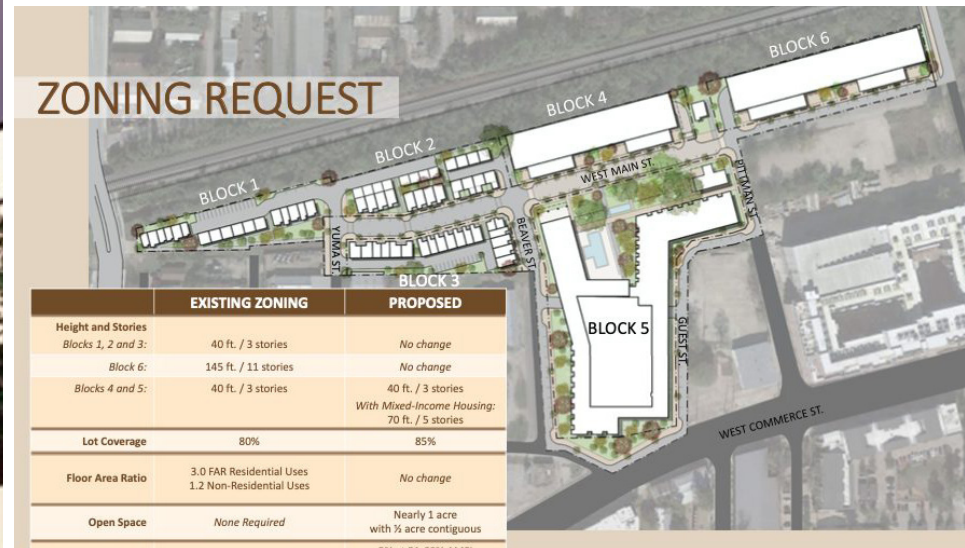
ZONING REQUEST

BLOCK 6
BLOCK 4
BLOCK 2
BLOCK 1
WEST MAIN ST.
PITTMAN ST.
YUMA ST.
BEAVER ST.
BLOCK 3
BLOCK 5
GUEST ST.
WEST COMMERCE ST.

| | EXISTING ZONING | PROPOSED |
|---|---|---|
| Height and Stories | | |
| Blocks 1, 2 and 3: | 40 ft. / 3 stories | No change |
| Block 6: | 145 ft. / 11 stories | No change |
| Blocks 4 and 5: | 40 ft. / 3 stories | 40 ft. / 3 stories With Mixed-Income Housing: 70 ft. / 5 stories |
| Lot Coverage | 80% | 85% |
| Floor Area Ratio | 3.0 FAR Residential Uses 1.2 Non-Residential Uses | No change |
| Open Space | None Required | Nearly 1 acre with ½ acre contiguous |
| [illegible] | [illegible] | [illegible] |